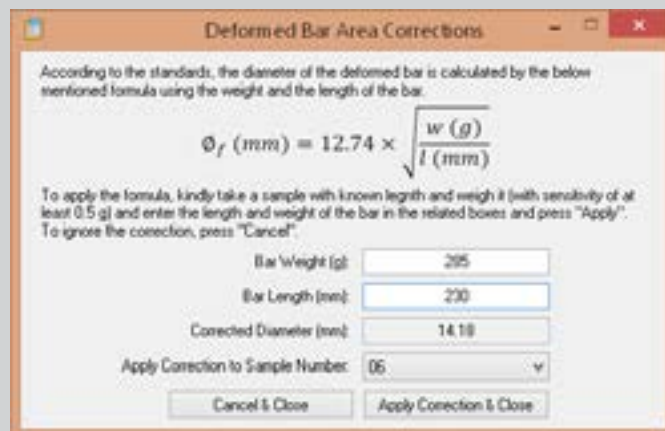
Deformed Bar Area Corrections

According to the standards, the diameter of the deformed bar is calculated by the below mentioned formula using the weight and the length of the bar.

$\varnothing_f\ (mm) = 12.74 \times \sqrt{\frac{w\ (g)}{l\ (mm)}}$

To apply the formula, kindly take a sample with known legnth and weigh it (with sensitivity of at least 0.5 g) and enter the length and weight of the bar in the related boxes and press "Apply". To ignore the correction, press "Cancel".

Bar Weight (g): 205

Bar Length (mm): 230

Corrected Diameter (mm): 14.18

Apply Correction to Sample Number: 06

Cancel & Close

Apply Correction & Close